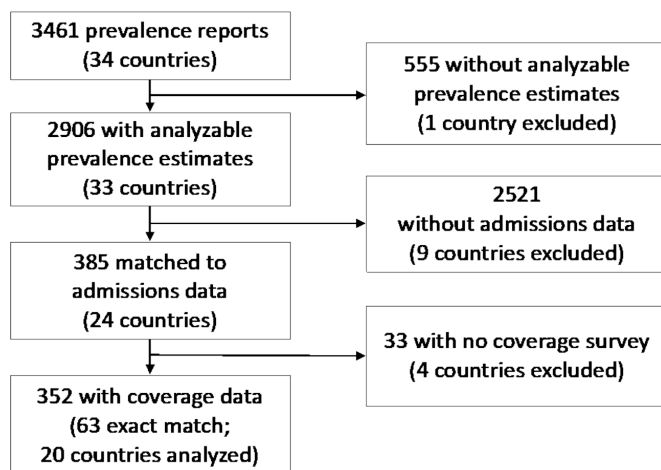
3461 prevalence reports
(34 countries)

555 without analyzable prevalence estimates
(1 country excluded)

2906 with analyzable prevalence estimates
(33 countries)

2521
without admissions data
(9 countries excluded)

385 matched to admissions data
(24 countries)

33 with no coverage survey
(4 countries excluded)

352 with coverage data
(63 exact match;
20 countries analyzed)